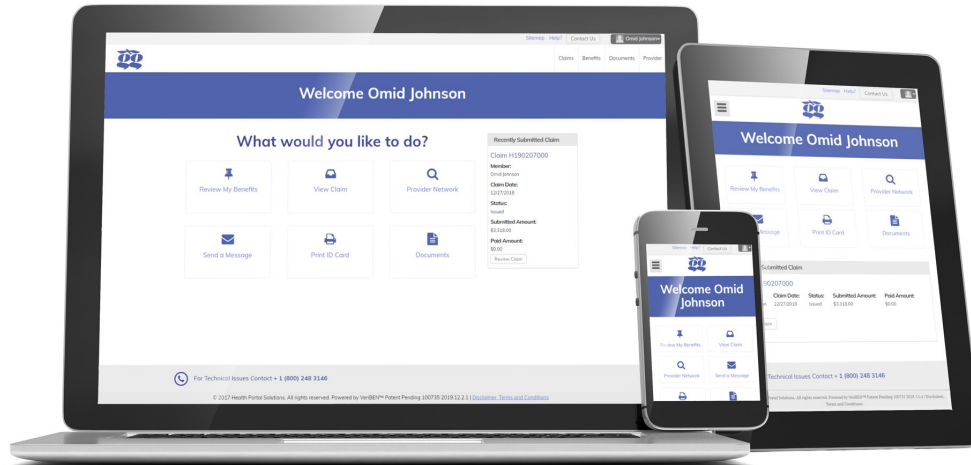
Sitemap Help? Contact Us Omid Johnson

Claims Benefits Documents Provider

Welcome Omid Johnson

What would you like to do?

Review My Benefits
View Claim
Provider Network
Send a Message
Print ID Card
Documents

Recently Submitted Claim

Claim H190207000

Member:
Omid Johnson

Claim Date:
12/27/2018

Status:
Issued

Submitted Amount:
$3,318.00

Paid Amount:
$0.00

Review Claim

For Technical Issues Contact + 1 (800) 248 3146

© 2017 Health Portal Solutions. All rights reserved. Powered by VeriBEN™ Patent Pending 100735 2019.12.2.1 | Disclaimer, Terms and Conditions

Sitemap Help? Contact Us

Welcome Omid Johnson

Review My Benefits
View Claim
Provider Network
Message
Print ID Card
Documents

Submitted Claim

190207000

Claim Date: 12/27/2018
Status: Issued
Submitted Amount: $3,318.00
Paid Amount: $0.00

Technical Issues Contact + 1 (800) 248 3146

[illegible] Solutions. All rights reserved. Powered by VeriBEN™ Patent Pending 100735 2019.12.2.1 | Disclaimer, Terms and Conditions

Sitemap Help? Contact Us

Welcome Omid Johnson

Review My Benefits
View Claim
Provider Network
Send a Message